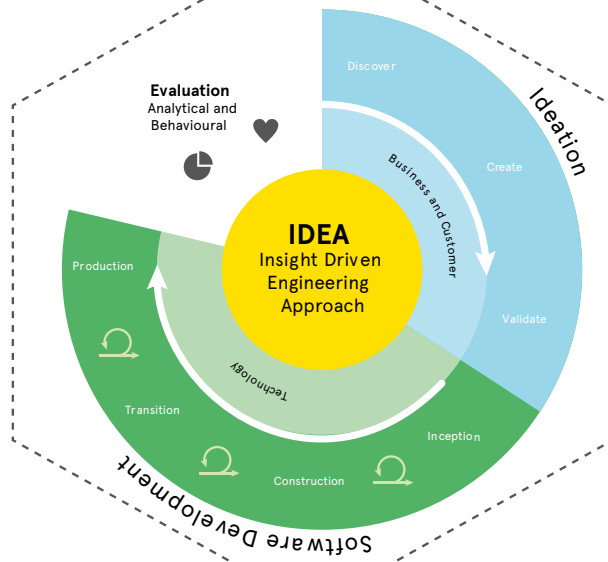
Evaluation
Analytical and Behavioural

Ideation

Discover

Create

Validate

Business and Customer

IDEA
Insight Driven Engineering Approach

Technology

Production

Transition

Construction

Inception

Software Development